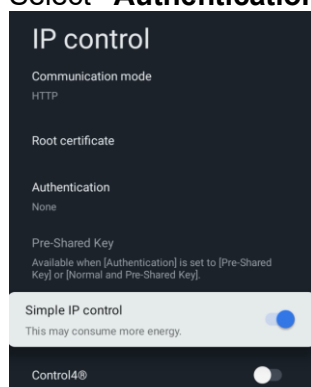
Select "Authentication

IP control

Communication mode
HTTP

Root certificate

Authentication
None

Pre-Shared Key
Available when [Authentication] is set to [Pre-Shared Key] or [Normal and Pre-Shared Key].

Simple IP control
This may consume more energy.

Control4®